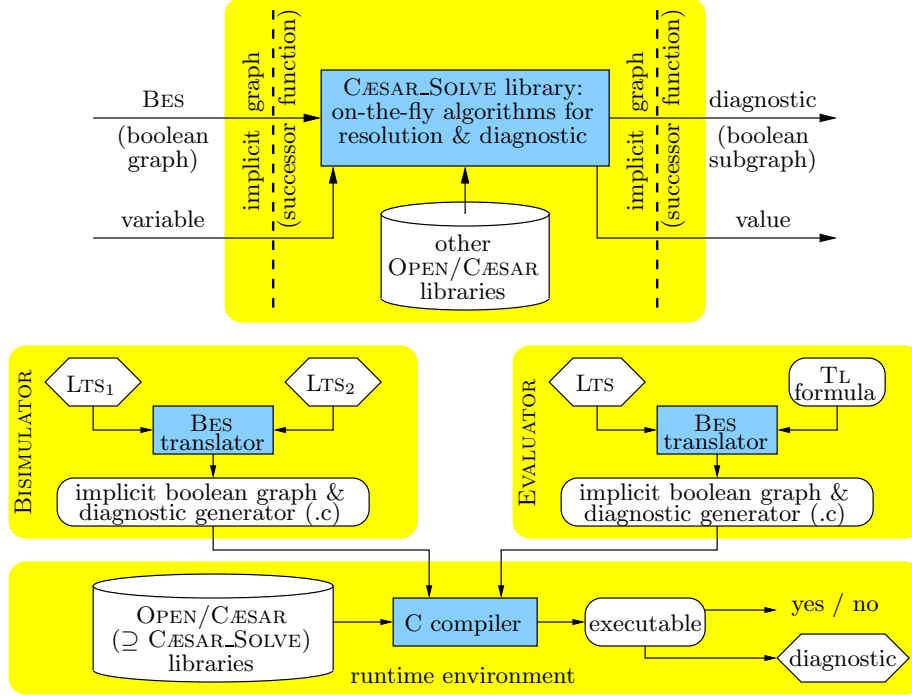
Bes
(boolean graph)

variable

implicit graph (successor function)

Cæsar_Solve library: on-the-fly algorithms for resolution & diagnostic

other Open/Cæsar libraries

implicit graph (successor function)

diagnostic
(boolean subgraph)

value

Bisimulator

$\text{Lts}_1$

$\text{Lts}_2$

Bes translator

implicit boolean graph & diagnostic generator (.c)

Evaluator

Lts

Tl formula

Bes translator

implicit boolean graph & diagnostic generator (.c)

Open/Cæsar
($\supseteq$ Cæsar_Solve)
libraries

C compiler

executable

yes / no

diagnostic

runtime environment